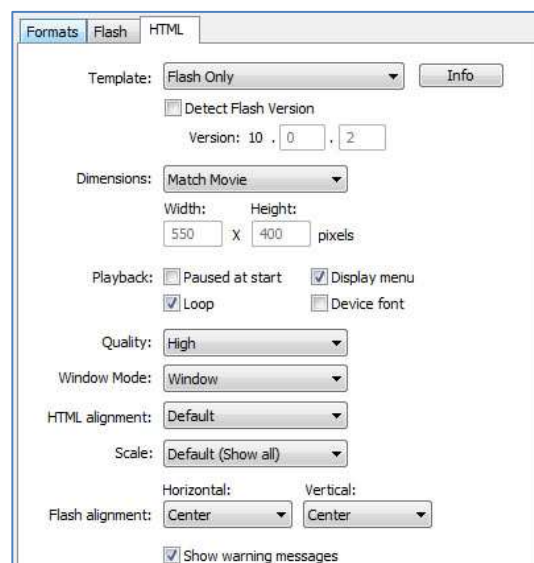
Formats | Flash | HTML

Template: Flash Only | Info

Detect Flash Version

Version: 10 . 0 . 2

Dimensions: Match Movie

Width: Height:

550 X 400 pixels

Playback: Paused at start | Display menu

Loop | Device font

Quality: High

Window Mode: Window

HTML alignment: Default

Scale: Default (Show all)

Horizontal: Vertical:

Flash alignment: Center | Center

Show warning messages